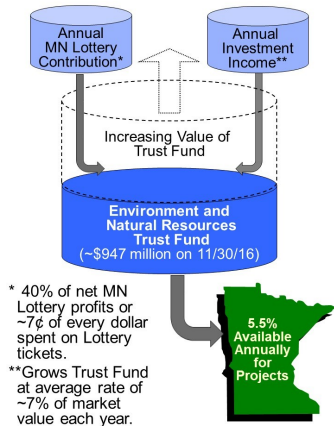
Annual MN Lottery Contribution*

Annual Investment Income**

Increasing Value of Trust Fund

Environment and Natural Resources Trust Fund (~$947 million on 11/30/16)

* 40% of net MN Lottery profits or ~7¢ of every dollar spent on Lottery tickets.

**Grows Trust Fund at average rate of ~7% of market value each year.

5.5% Available Annually for Projects